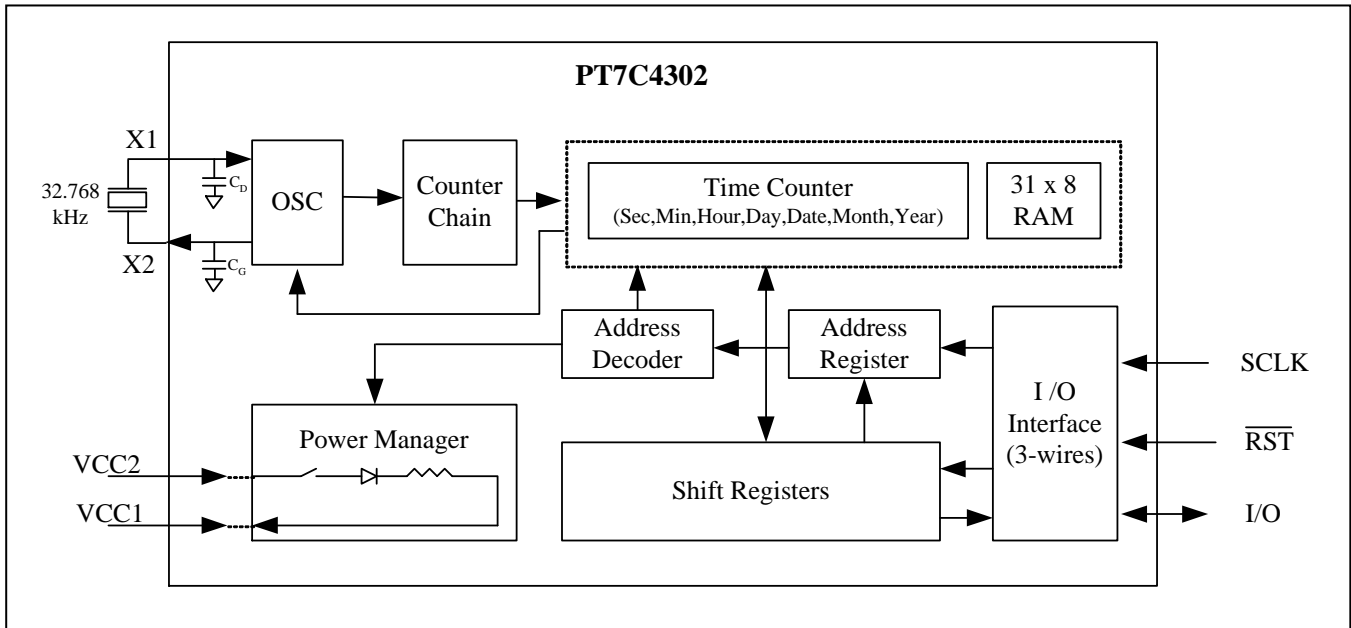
PT7C4302

X1

32.768 kHz

$C_D$

X2

$C_G$

OSC

Counter Chain

Time Counter
(Sec,Min,Hour,Day,Date,Month,Year)

31 x 8 RAM

Address Decoder

Address Register

I /O Interface (3-wires)

SCLK

$\overline{RST}$

I/O

Power Manager

VCC2

VCC1

Shift Registers